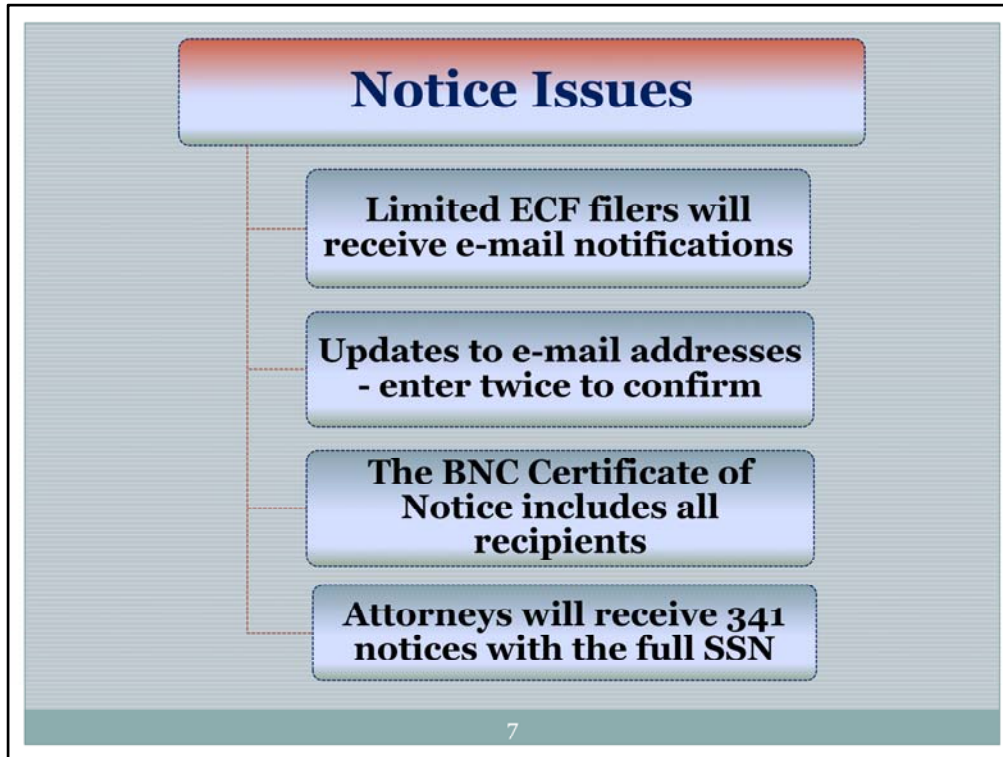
Notice Issues

Limited ECF filers will receive e-mail notifications

Updates to e-mail addresses - enter twice to confirm

The BNC Certificate of Notice includes all recipients

Attorneys will receive 341 notices with the full SSN

7